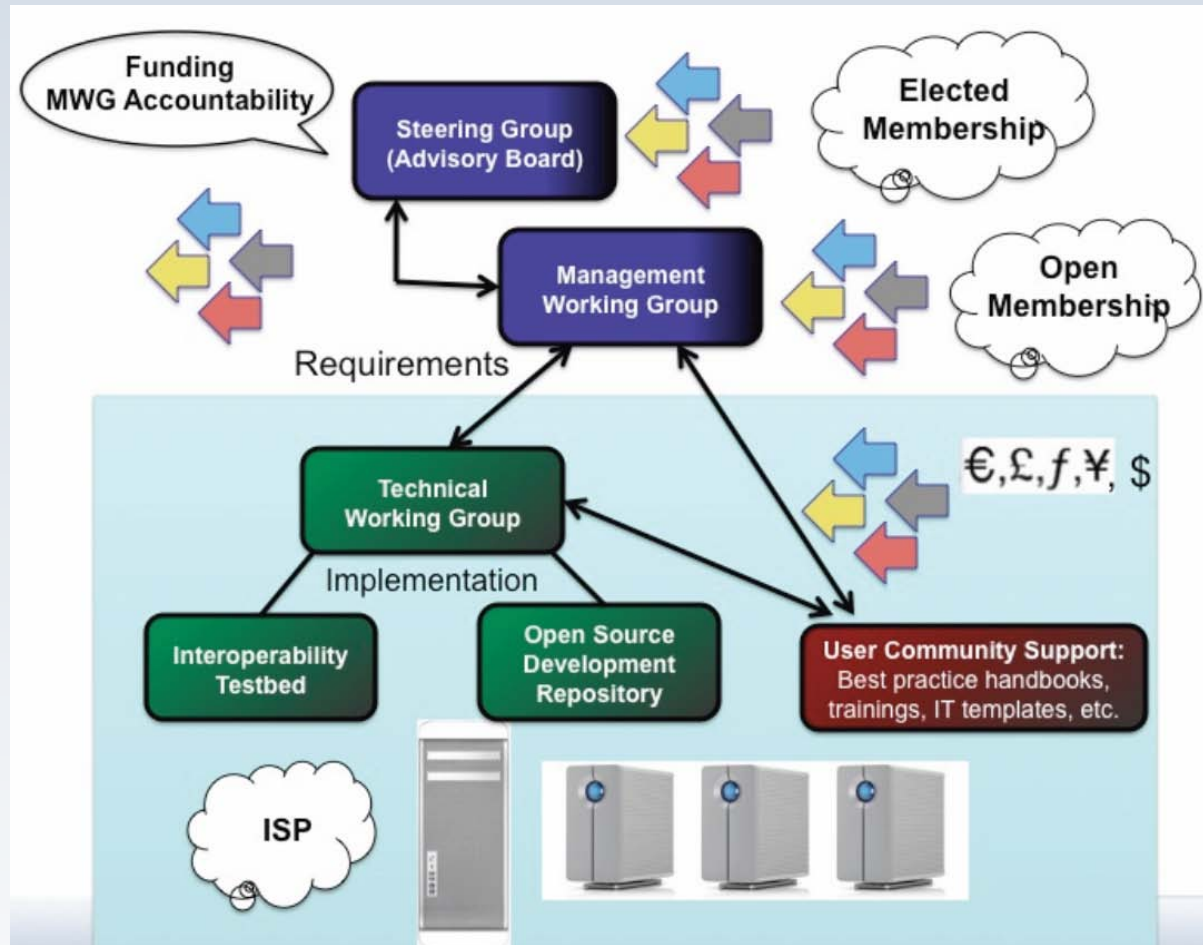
Funding
MWG Accountability

Steering Group
(Advisory Board)

Elected
Membership

Management
Working Group

Open
Membership

Requirements

Technical
Working Group

€,£,$f$,¥, $

Implementation

Interoperability
Testbed

Open Source
Development
Repository

User Community Support:
Best practice handbooks,
trainings, IT templates, etc.

ISP